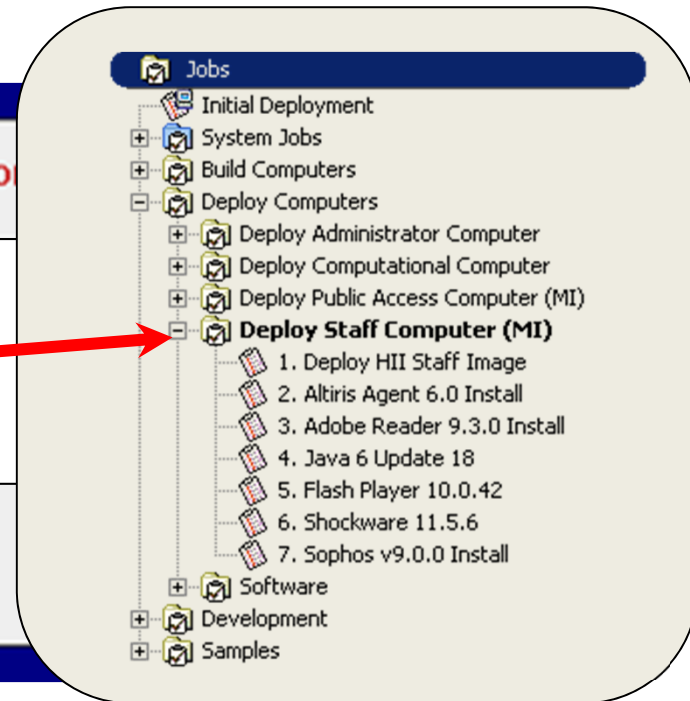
Jobs
Initial Deployment
System Jobs
Build Computers
Deploy Computers
Deploy Administrator Computer
Deploy Computational Computer
Deploy Public Access Computer (MI)
Deploy Staff Computer (MI)
1. Deploy HII Staff Image
2. Altiris Agent 6.0 Install
3. Adobe Reader 9.3.0 Install
4. Java 6 Update 18
5. Flash Player 10.0.42
6. Shockware 11.5.6
7. Sophos v9.0.0 Install
Software
Development
Samples